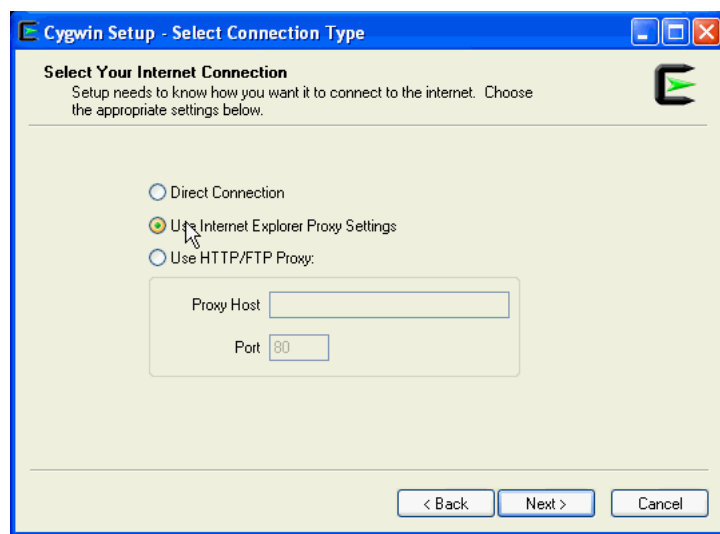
Cygwin Setup - Select Connection Type

Select Your Internet Connection
Setup needs to know how you want it to connect to the internet. Choose the appropriate settings below.

Direct Connection
Use Internet Explorer Proxy Settings
Use HTTP/FTP Proxy:
Proxy Host
Port 80

< Back
Next >
Cancel